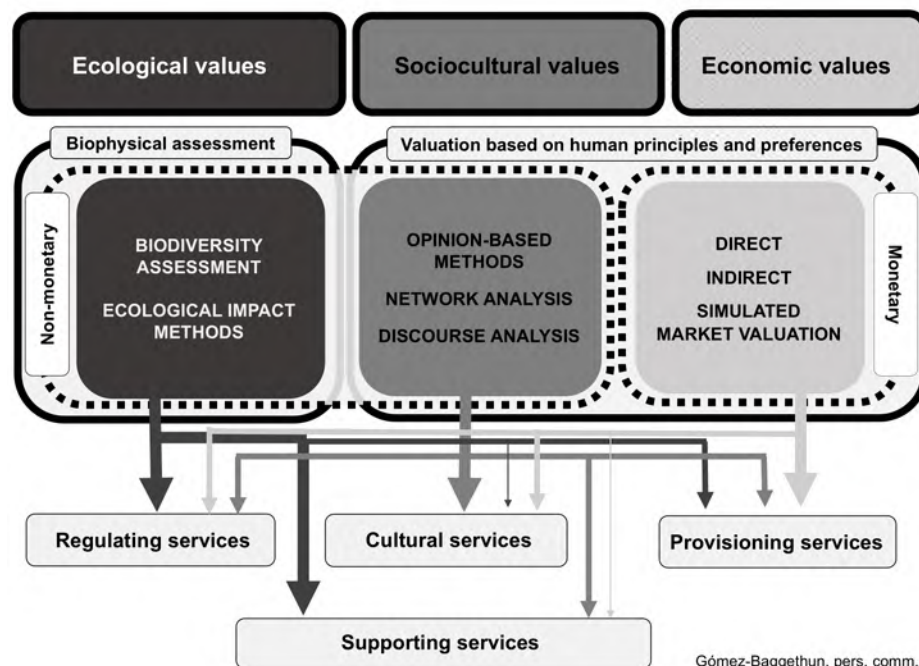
Ecological values

Sociocultural values

Economic values

Biophysical assessment

Valuation based on human principles and preferences

Non-monetary

BIODIVERSITY ASSESSMENT

ECOLOGICAL IMPACT METHODS

OPINION-BASED METHODS

NETWORK ANALYSIS

DISCOURSE ANALYSIS

DIRECT

INDIRECT

SIMULATED MARKET VALUATION

Monetary

Regulating services

Cultural services

Provisioning services

Supporting services

Gómez-Baggethun, pers. comm.